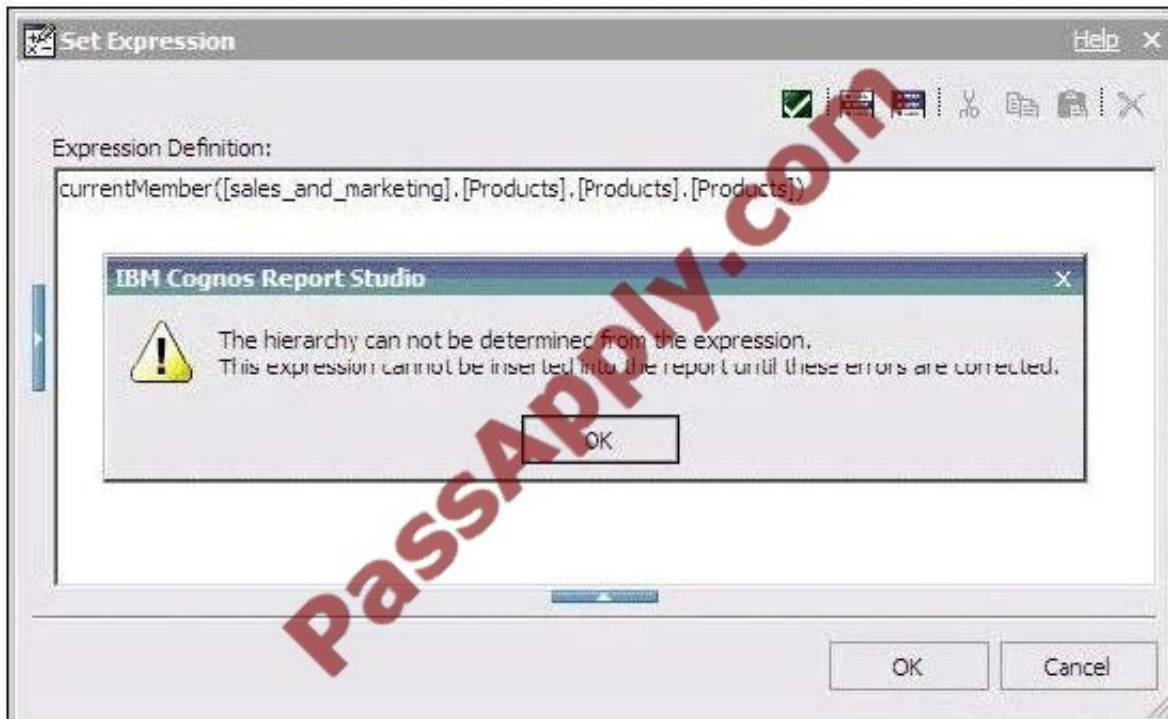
Set Expression
Help ×

Expression Definition:
currentMember([sales_and_marketing].[Products].[Products].[Products])

IBM Cognos Report Studio
×
The hierarchy can not be determined from the expression.
This expression cannot be inserted into the report until these errors are corrected.
OK

OK
Cancel

PassApply.com